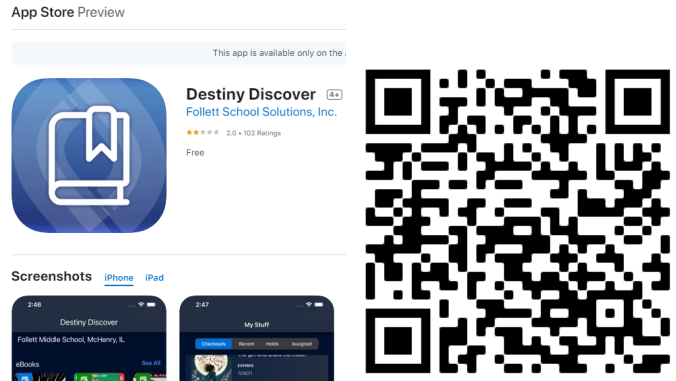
App Store Preview

This app is available only on the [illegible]

Destiny Discover 4+

Follett School Solutions, Inc.

2.0 • 102 Ratings

Free

Screenshots iPhone iPad

2:46

Destiny Discover

Follett Middle School, McHenry, IL

eBooks

See All

2:47

My Stuff

Checkouts Recent Holds Assigned

EXPIRES

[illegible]